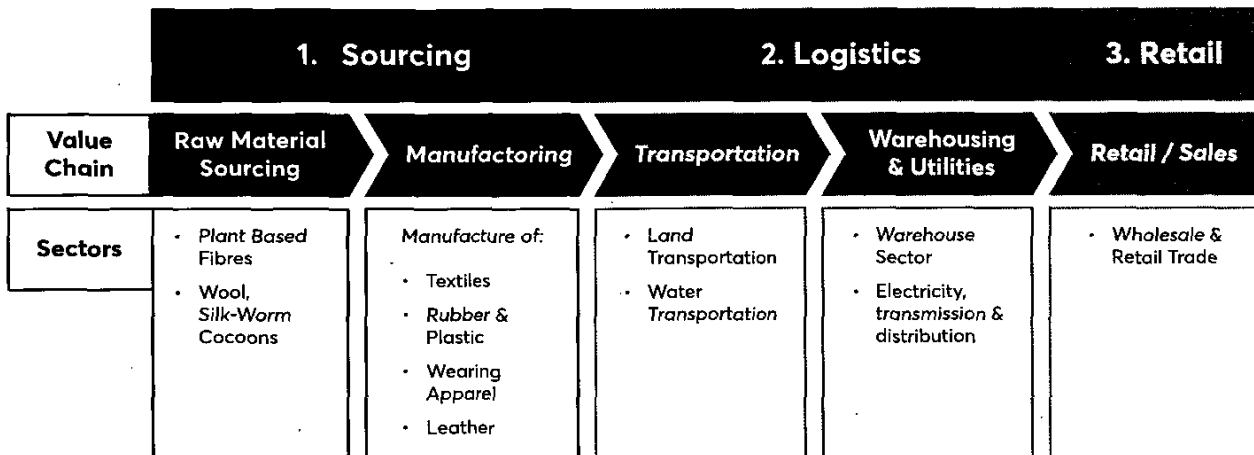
1. Sourcing

2. Logistics

3. Retail

Value Chain

Raw Material Sourcing

Manufactoring

Transportation

Warehousing & Utilities

Retail / Sales

Sectors

- Plant Based Fibres
- Wool, Silk-Worm Cocoons

Manufacture of:
- Textiles
- Rubber & Plastic
- Wearing Apparel
- Leather

- Land Transportation
- Water Transportation

- Warehouse Sector
- Electricity, transmission & distribution

- Wholesale & Retail Trade